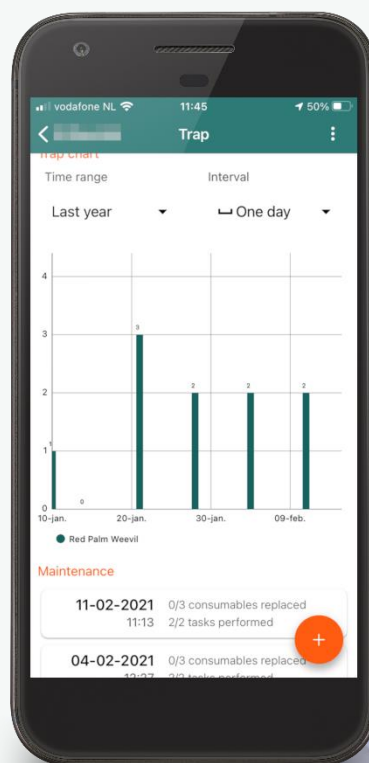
vodafone NL 11:45 50%

Trap

Trap chart

Time range

Interval

Last year

One day

4

3

2

1

0

1

0

3

2

2

2

10-jan.

20-jan.

30-jan.

09-feb.

Red Palm Weevil

Maintenance

11-02-2021 11:13

0/3 consumables replaced
2/2 tasks performed

04-02-2021 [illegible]

0/3 consumables replaced
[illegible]

+